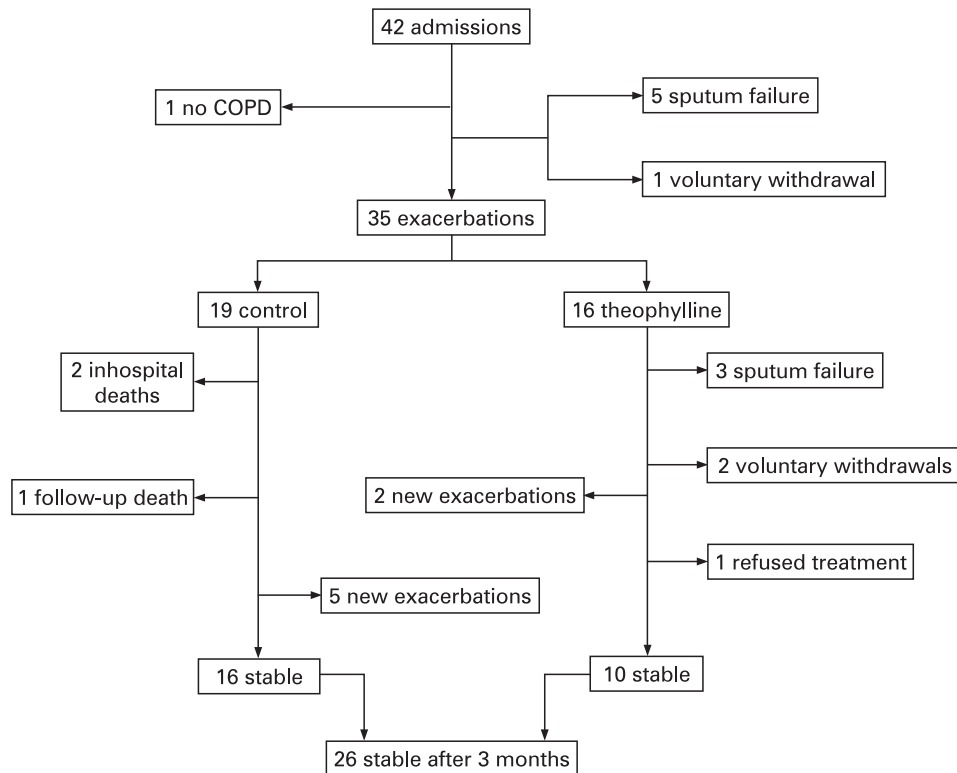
42 admissions

1 no COPD

5 sputum failure

1 voluntary withdrawal

35 exacerbations

19 control

16 theophylline

2 inhospital deaths

3 sputum failure

2 voluntary withdrawals

1 follow-up death

2 new exacerbations

1 refused treatment

5 new exacerbations

16 stable

10 stable

26 stable after 3 months